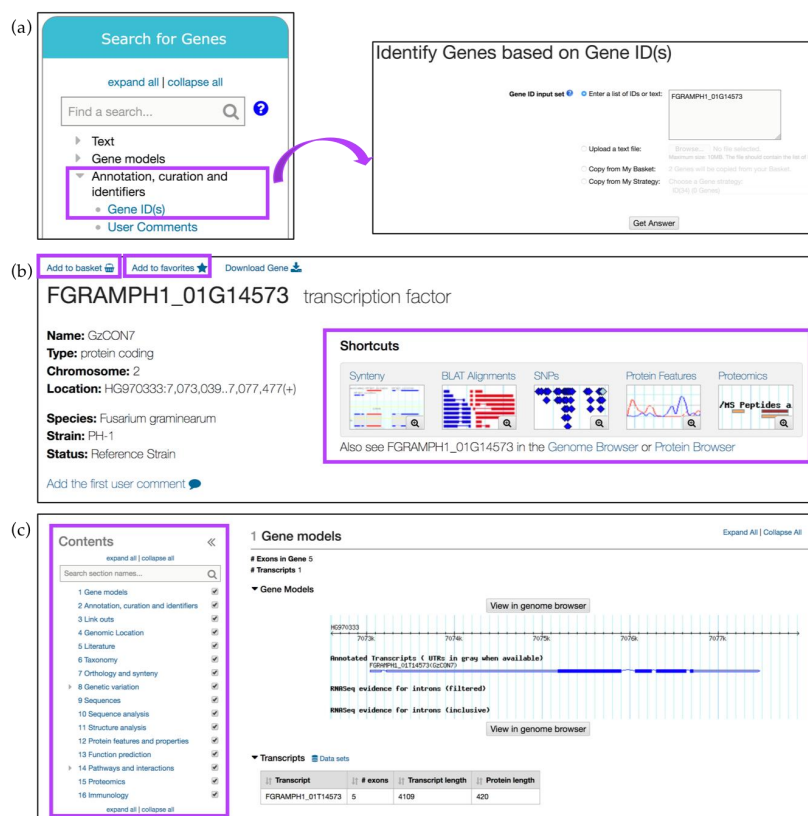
(a)

Search for Genes

expand all | collapse all

Find a search...

Text
Gene models
Annotation, curation and identifiers
Gene ID(s)
User Comments

Identify Genes based on Gene ID(s)

Gene ID input set
Enter a list of IDs or text:
FGRAMPH1_01G14573

Upload a text file:
Browse... No file selected.
Maximum size: 10MB. The file should contain the list of

Copy from My Basket:
0 Genes will be copied from your Basket.

Copy from My Strategy:
Choose a Gene strategy:
ID(s) (6 Genes)

Get Answer

(b)

Add to basket
Add to favorites
Download Gene

FGRAMPH1_01G14573 transcription factor

Name: GzCON7
Type: protein coding
Chromosome: 2
Location: HG970333:7,073,039..7,077,477(+)

Species: Fusarium graminearum
Strain: PH-1
Status: Reference Strain

Add the first user comment

Shortcuts

Synteny
BLAT Alignments
SNPs
Protein Features
Proteomics

/MS Peptides a

Also see FGRAMPH1_01G14573 in the Genome Browser or Protein Browser

(c)

Contents
expand all | collapse all
Search section names...
1 Gene models
2 Annotation, curation and identifiers
3 Link outs
4 Genomic Location
5 Literature
6 Taxonomy
7 Orthology and synteny
8 Genetic variation
9 Sequences
10 Sequence analysis
11 Structure analysis
12 Protein features and properties
13 Function prediction
14 Pathways and interactions
15 Proteomics
16 Immunology
expand all | collapse all

1 Gene models

Expand All | Collapse All

# Exons in Gene 5
# Transcripts 1

Gene Models

View in genome browser

HG970333
7073k
7074k
7075k
7076k
7077k

Annotated Transcripts ( UTRs in gray when available)
FGRAMPH1_01T14573(GzCON7)

RNASeq evidence for introns (filtered)

RNASeq evidence for introns (inclusive)

View in genome browser

Transcripts
Data sets

| Transcript | # exons | Transcript length | Protein length |
|---|---|---|---|
| FGRAMPH1_01T14573 | 5 | 4109 | 420 |